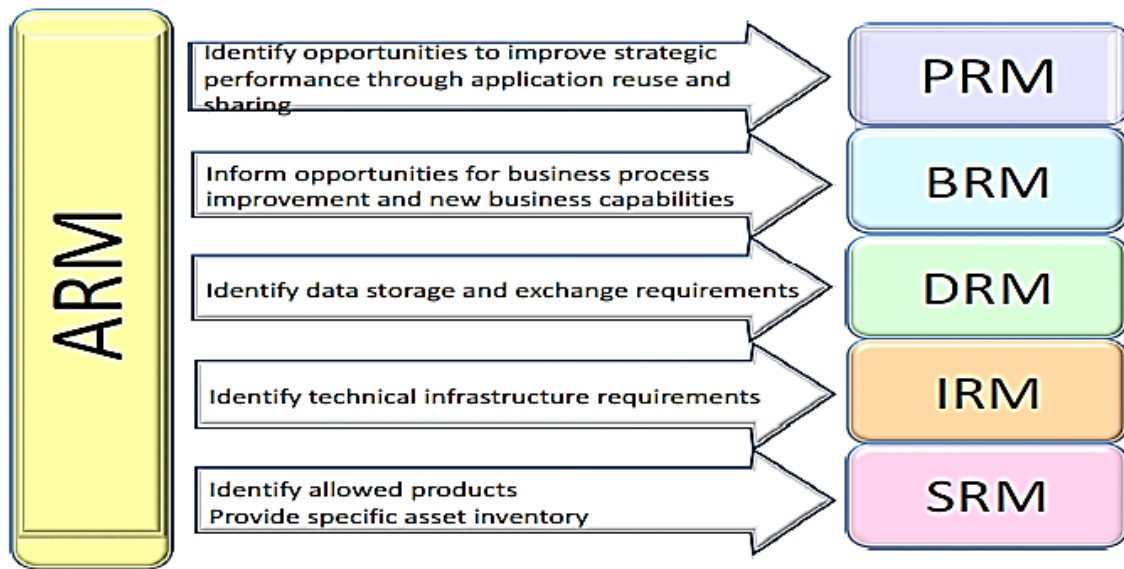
ARM

Identify opportunities to improve strategic performance through application reuse and sharing

PRM

Inform opportunities for business process improvement and new business capabilities

BRM

Identify data storage and exchange requirements

DRM

Identify technical infrastructure requirements

IRM

Identify allowed products
Provide specific asset inventory

SRM